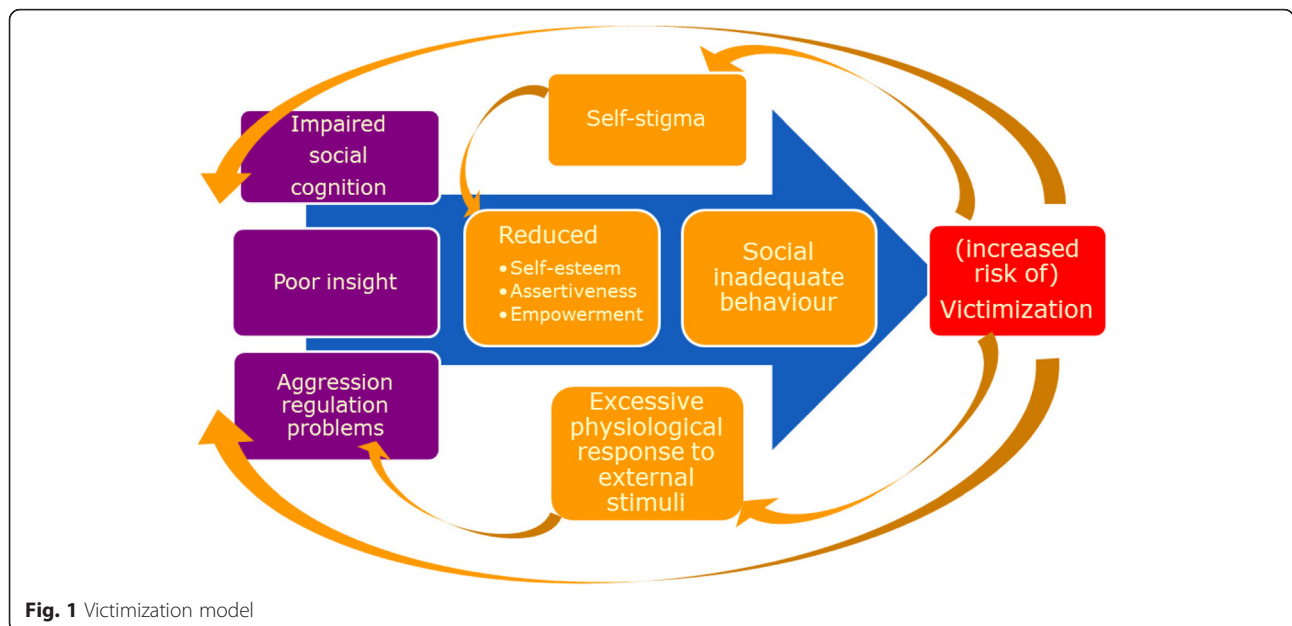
Impaired social cognition

Poor insight

Aggression regulation problems

Self-stigma

Reduced
• Self-esteem
• Assertiveness
• Empowerment

Social inadequate behaviour

Excessive physiological response to external stimuli

(increased risk of) Victimization

**Fig. 1** Victimization model